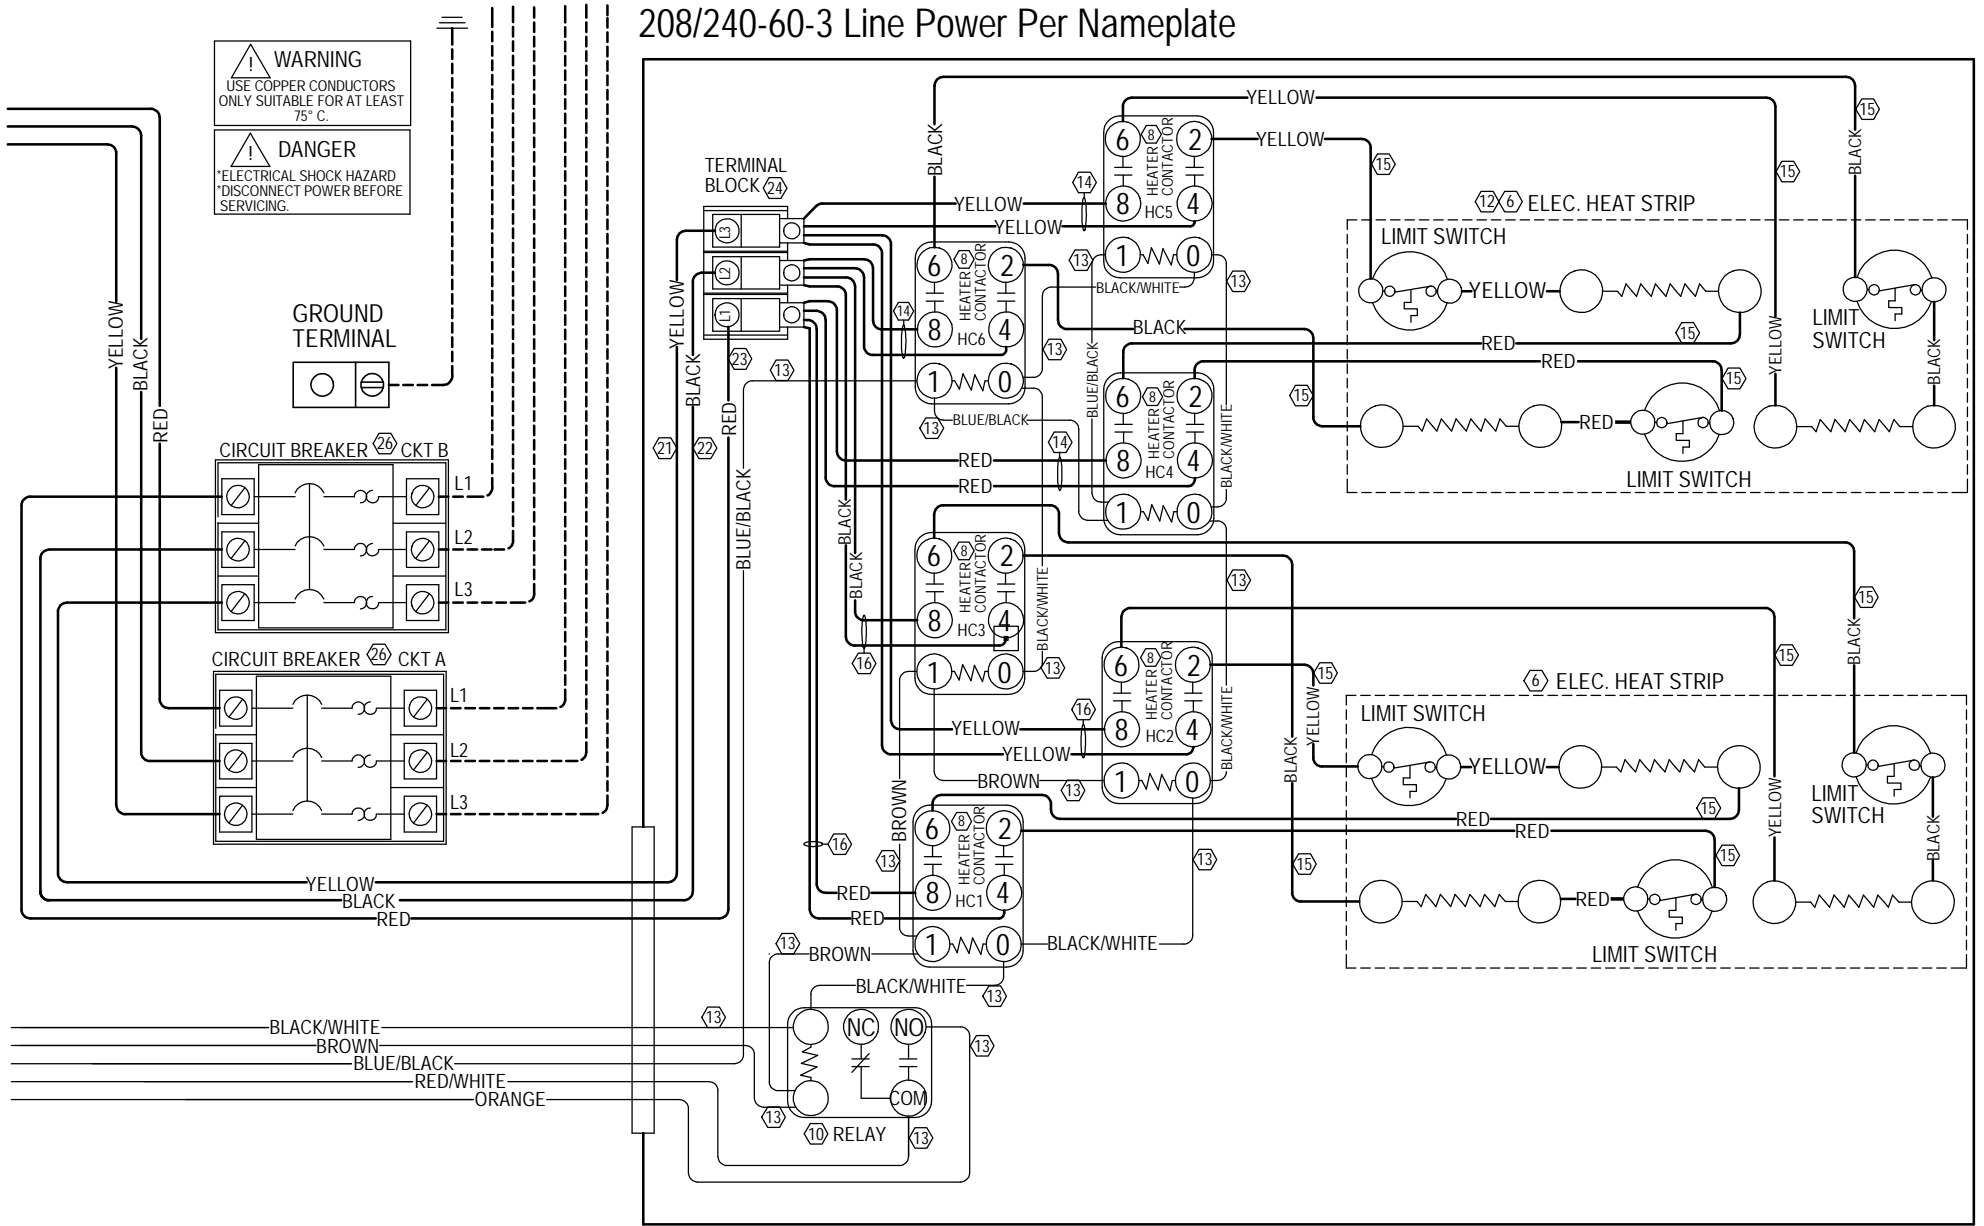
208/240-60-3 Line Power Per Nameplate

WARNING
USE COPPER CONDUCTORS ONLY SUITABLE FOR AT LEAST 75° C.

DANGER
*ELECTRICAL SHOCK HAZARD
*DISCONNECT POWER BEFORE SERVICING.

GROUND TERMINAL

TERMINAL BLOCK 24

L3
L2
L1

YELLOW
BLACK
RED

CIRCUIT BREAKER 26 CKT B
L1
L2
L3

CIRCUIT BREAKER 26 CKT A
L1
L2
L3

YELLOW
BLACK
RED
BLUE/BLACK
21 22 23 13

YELLOW
BLACK
RED

BLACK
YELLOW
YELLOW
YELLOW
YELLOW
14
15
15
15

6 8 2
HEATER CONTACTOR
8 HC5 4
1 0
13 13
BLACK/WHITE

6 8 2
HEATER CONTACTOR
8 HC6 4
1 0
14 13 13
BLUE/BLACK

BLACK
BLUE/BLACK
BLACK/WHITE

6 8 2
HEATER CONTACTOR
8 HC4 4
1 0
RED
RED
14

12 6 ELEC. HEAT STRIP
LIMIT SWITCH
YELLOW
RED
RED
15 15 15
RED
LIMIT SWITCH
LIMIT SWITCH
YELLOW
BLACK
BLACK

BLACK
BLACK
6 8 2
HEATER CONTACTOR
8 HC3 4
1 0
16 13
BLACK/WHITE
13

6 8 2
HEATER CONTACTOR
8 HC2 4
1 0
YELLOW
YELLOW
16
BROWN
13
BLACK/WHITE

6 ELEC. HEAT STRIP
LIMIT SWITCH
YELLOW
YELLOW
BLACK
15 15 15 15 15
RED
RED
RED
LIMIT SWITCH
LIMIT SWITCH
YELLOW
BLACK
BLACK

BROWN
16
13
6 8 2
HEATER CONTACTOR
RED
8 HC1 4
RED
1 0
BLACK/WHITE
13
13
BROWN
BLACK/WHITE
13

BLACK/WHITE
BROWN
BLUE/BLACK
RED/WHITE
ORANGE
13
NC NO
COM
13
13
10 RELAY
13